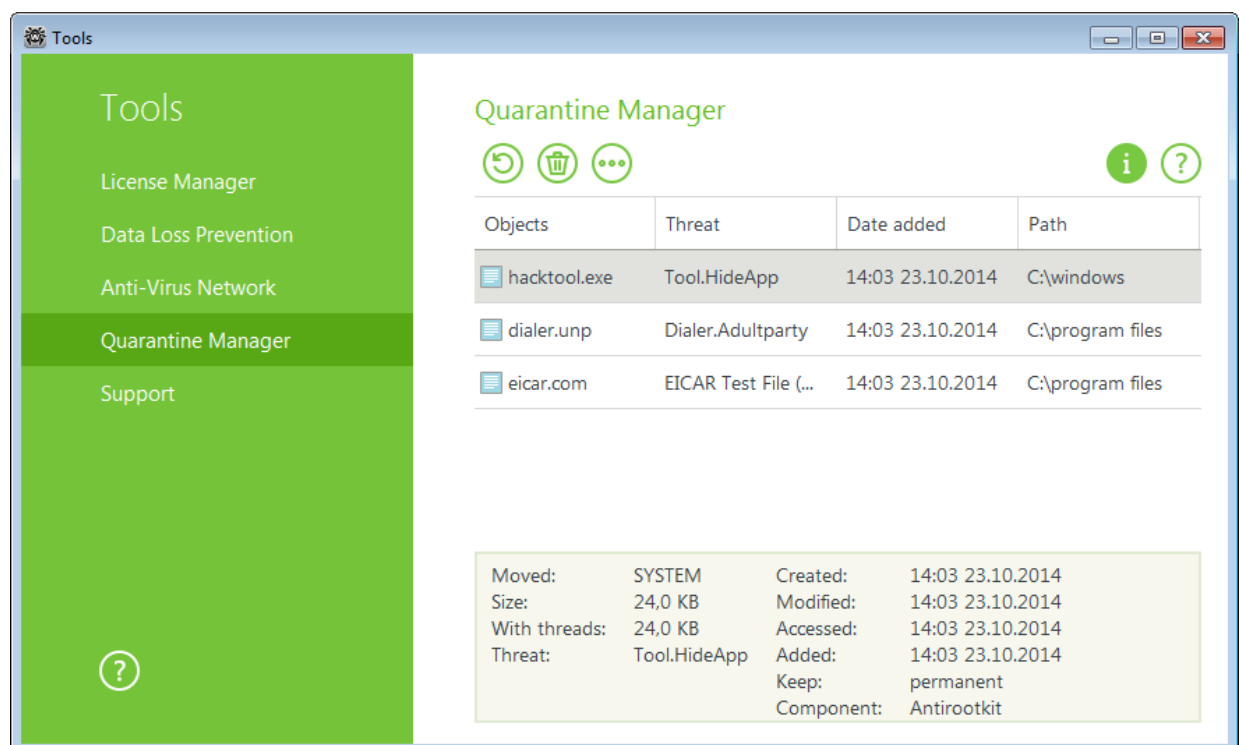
Tools

Tools

License Manager

Data Loss Prevention

Anti-Virus Network

Quarantine Manager

Support

Quarantine Manager

| Objects | Threat | Date added | Path |
|---|---|---|---|
| hacktool.exe | Tool.HideApp | 14:03 23.10.2014 | C:\windows |
| dialer.unp | Dialer.Adultparty | 14:03 23.10.2014 | C:\program files |
| eicar.com | EICAR Test File (... | 14:03 23.10.2014 | C:\program files |

Moved: SYSTEM
Size: 24,0 KB
With threads: 24,0 KB
Threat: Tool.HideApp

Created: 14:03 23.10.2014
Modified: 14:03 23.10.2014
Accessed: 14:03 23.10.2014
Added: 14:03 23.10.2014
Keep: permanent
Component: Antirootkit